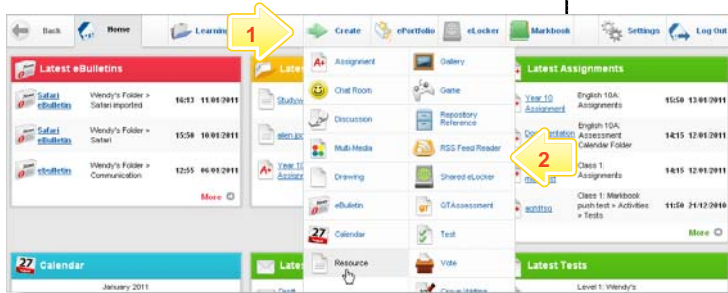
Back Home Learnin 1 Create ePortfolio eLocker Markbook Settings Log Out

Latest eBulletins

Safari eBulletin Wendy's Folder > Safari imported 16:13 11/01/2011

Safari eBulletin Wendy's Folder > Safari 15:50 11/01/2011

eBulletin Wendy's Folder > Communication 12:55 06/01/2011

More

Late

Studyw

alien.jp

Year 10 Assign

Assignment
Chat Room
Discussion
Multi-Media
Drawing
eBulletin
Calendar
Resource

Gallery
Game
Repository Reference
RSS Feed Reader
Shared eLocker
GTAssessment
Test
Vote

2

Latest Assignments

Year 10 Assignment English 10A: Assignments 15:50 13/01/2011

Documentation English 10A: Assessment Calendar Folder 14:15 12/01/2011

Class 1: Assignments 14:15 12/01/2011

Class 1: Markbook push test > Activities > Tests 11:20 21/12/2010

More

Calendar

January 2011

Lates

Latest Tests

Level 1: Wendy's